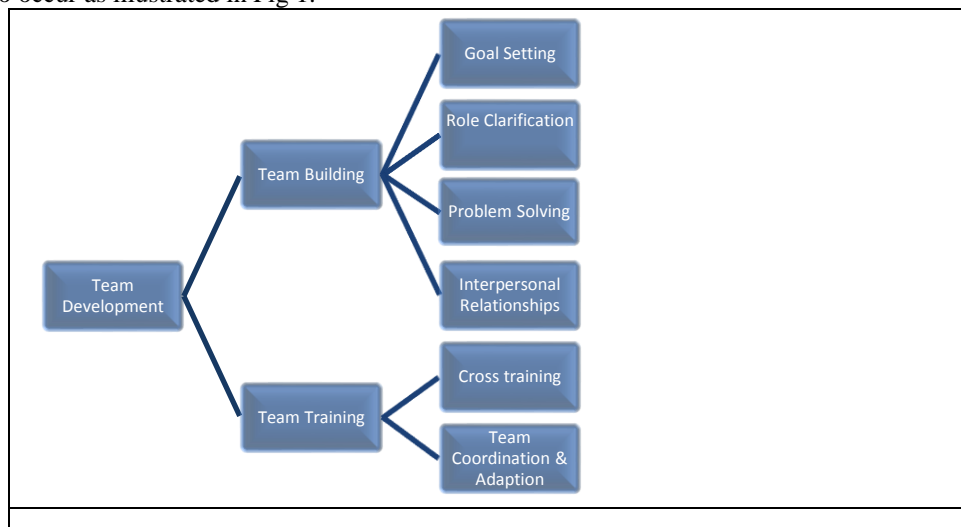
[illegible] occur as illustrated in Fig 1.

Team Development

Team Building

Goal Setting

Role Clarification

Problem Solving

Interpersonal Relationships

Team Training

Cross training

Team Coordination & Adaption